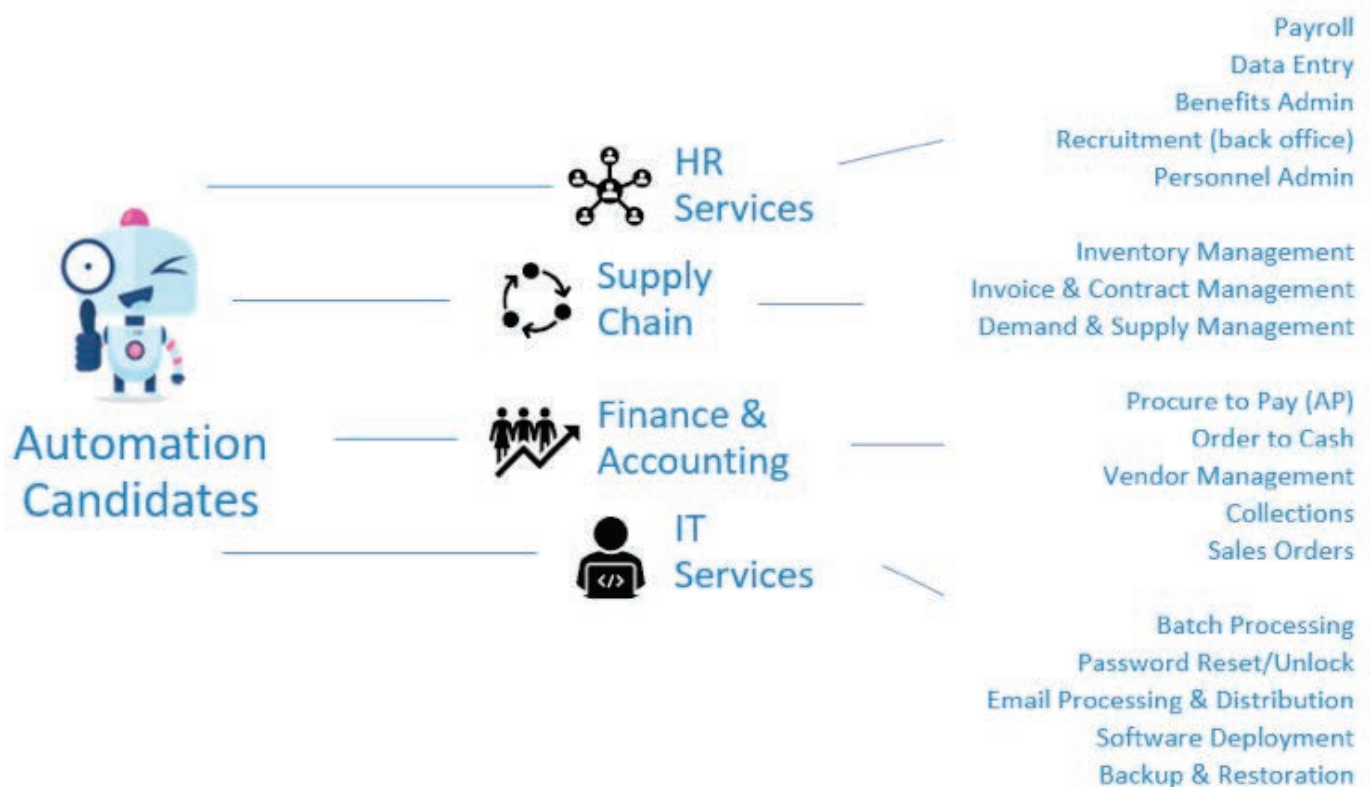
Automation Candidates

HR Services

Payroll
Data Entry
Benefits Admin
Recruitment (back office)
Personnel Admin

Supply Chain

Inventory Management
Invoice & Contract Management
Demand & Supply Management

Finance & Accounting

Procure to Pay (AP)
Order to Cash
Vendor Management
Collections
Sales Orders

IT Services

</>

Batch Processing
Password Reset/Unlock
Email Processing & Distribution
Software Deployment
Backup & Restoration